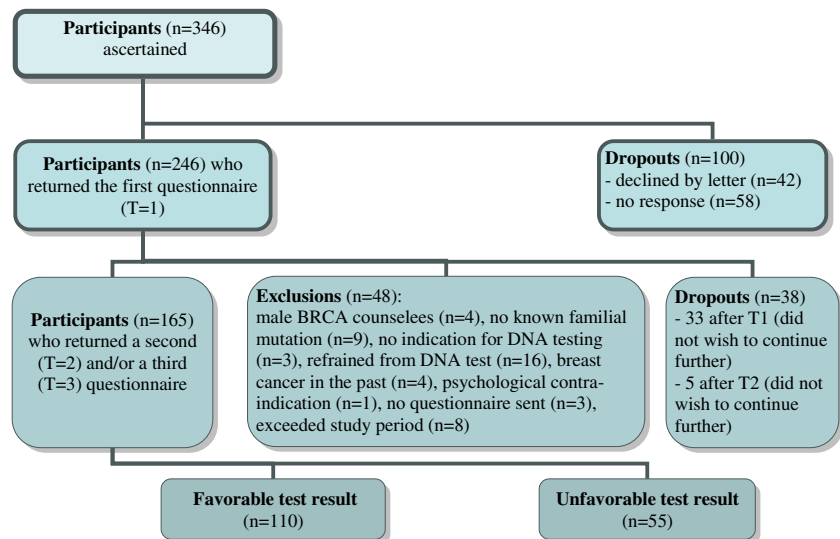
**Participants** (n=346) ascertained

**Participants** (n=246) who returned the first questionnaire (T=1)

**Dropouts** (n=100)
- declined by letter (n=42)
- no response (n=58)

**Participants** (n=165) who returned a second (T=2) and/or a third (T=3) questionnaire

**Exclusions** (n=48): male BRCA counselees (n=4), no known familial mutation (n=9), no indication for DNA testing (n=3), refrained from DNA test (n=16), breast cancer in the past (n=4), psychological contra-indication (n=1), no questionnaire sent (n=3), exceeded study period (n=8)

**Dropouts** (n=38)
- 33 after T1 (did not wish to continue further)
- 5 after T2 (did not wish to continue further)

**Favorable test result** (n=110)

**Unfavorable test result** (n=55)